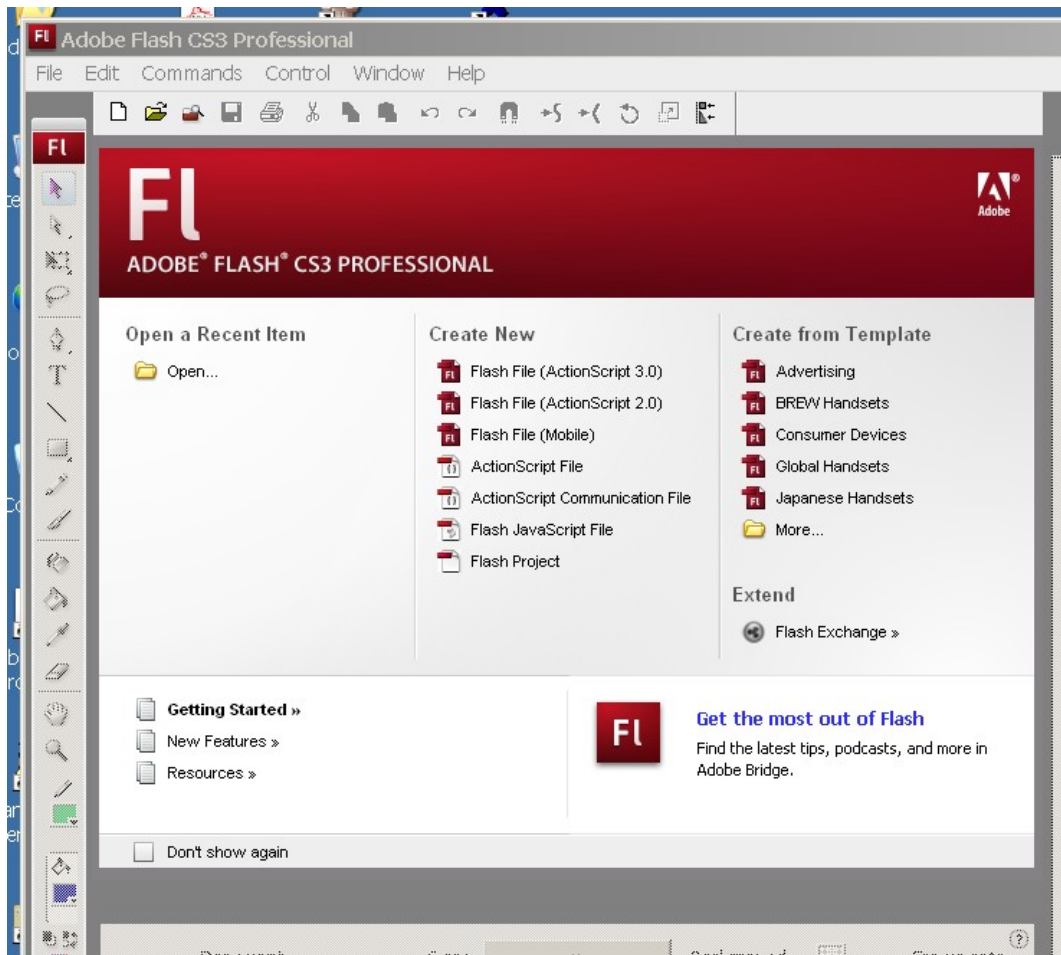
Fl Adobe Flash CS3 Professional

File Edit Commands Control Window Help

Fl

Fl

ADOBE® FLASH® CS3 PROFESSIONAL

Adobe

Open a Recent Item

Open...

Create New

Flash File (ActionScript 3.0)

Flash File (ActionScript 2.0)

Flash File (Mobile)

ActionScript File

ActionScript Communication File

Flash JavaScript File

Flash Project

Create from Template

Advertising

BREW Handsets

Consumer Devices

Global Handsets

Japanese Handsets

More...

Extend

Flash Exchange »

Getting Started »

New Features »

Resources »

Fl

Get the most out of Flash

Find the latest tips, podcasts, and more in Adobe Bridge.

Don't show again

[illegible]